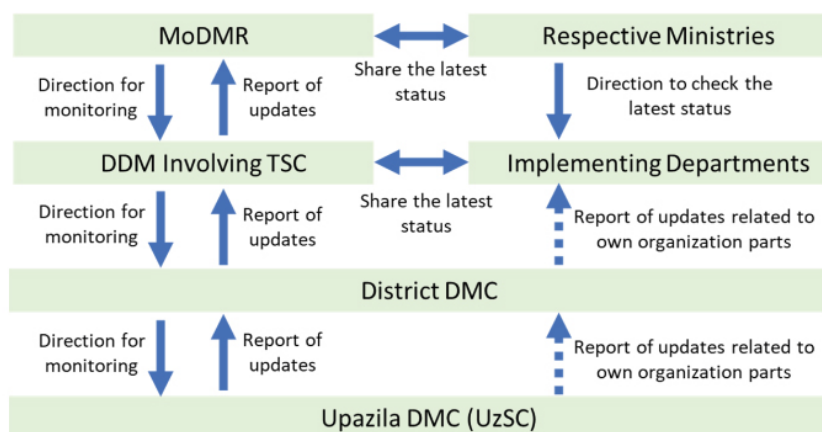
MoDMR

Share the latest status

Respective Ministries

Direction for monitoring

Report of updates

Direction to check the latest status

DDM Involving TSC

Share the latest status

Implementing Departments

Direction for monitoring

Report of updates

Report of updates related to own organization parts

District DMC

Direction for monitoring

Report of updates

Report of updates related to own organization parts

Upazila DMC (UzSC)